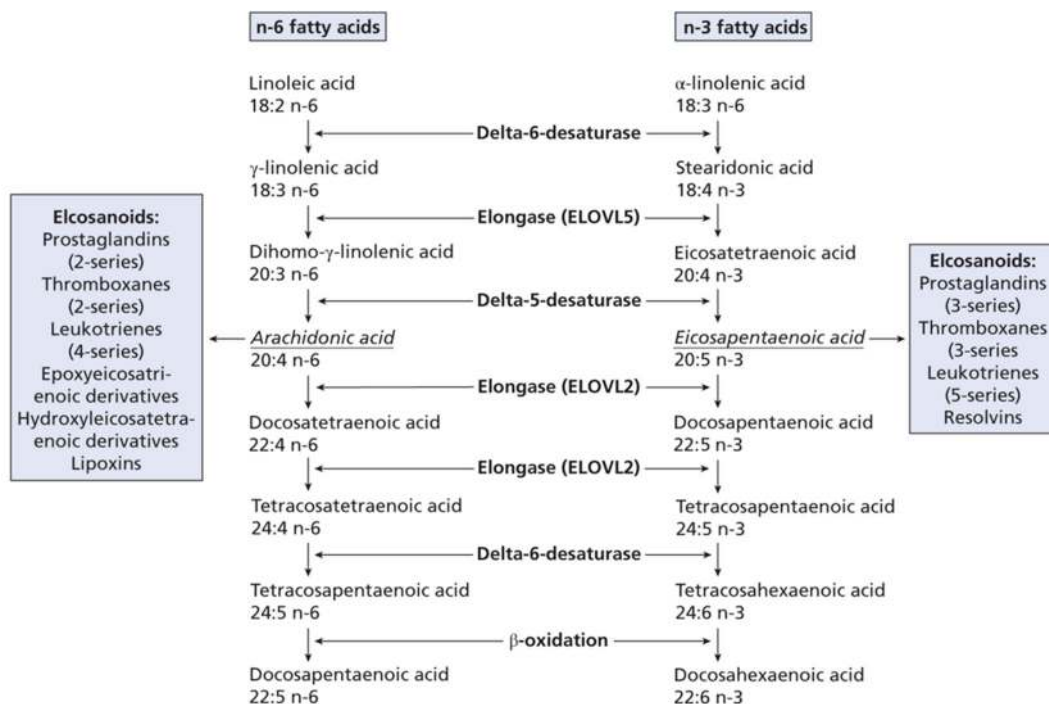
n-6 fatty acids

n-3 fatty acids

Linoleic acid
18:2 n-6

α-linolenic acid
18:3 n-6

Delta-6-desaturase

γ-linolenic acid
18:3 n-6

Stearidonic acid
18:4 n-3

Elongase (ELOVL5)

Dihomo-γ-linolenic acid
20:3 n-6

Eicosatetraenoic acid
20:4 n-3

Delta-5-desaturase

Elcosanoids:
Prostaglandins
(2-series)
Thromboxanes
(2-series)
Leukotrienes
(4-series)
Epoxyeicosatrienoic derivatives
Hydroxyleicosatetraenoic derivatives
Lipoxins

Arachidonic acid
20:4 n-6

Eicosapentaenoic acid
20:5 n-3

Elcosanoids:
Prostaglandins
(3-series)
Thromboxanes
(3-series
Leukotrienes
(5-series)
Resolvins

Elongase (ELOVL2)

Docosatetraenoic acid
22:4 n-6

Docosapentaenoic acid
22:5 n-3

Elongase (ELOVL2)

Tetracosatetraenoic acid
24:4 n-6

Tetracosapentaenoic acid
24:5 n-3

Delta-6-desaturase

Tetracosapentaenoic acid
24:5 n-6

Tetracosahexaenoic acid
24:6 n-3

β-oxidation

Docosapentaenoic acid
22:5 n-6

Docosahexaenoic acid
22:6 n-3